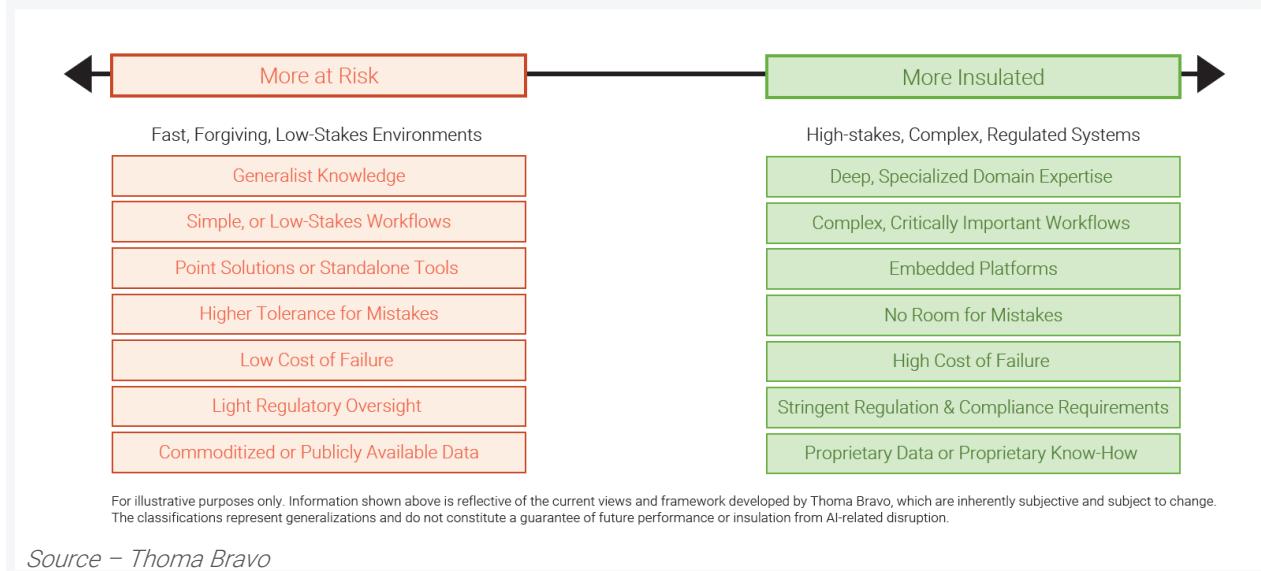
More at Risk

More Insulated

Fast, Forgiving, Low-Stakes Environments

Generalist Knowledge

Simple, or Low-Stakes Workflows

Point Solutions or Standalone Tools

Higher Tolerance for Mistakes

Low Cost of Failure

Light Regulatory Oversight

Commoditized or Publicly Available Data

High-stakes, Complex, Regulated Systems

Deep, Specialized Domain Expertise

Complex, Critically Important Workflows

Embedded Platforms

No Room for Mistakes

High Cost of Failure

Stringent Regulation & Compliance Requirements

Proprietary Data or Proprietary Know-How

For illustrative purposes only. Information shown above is reflective of the current views and framework developed by Thoma Bravo, which are inherently subjective and subject to change. The classifications represent generalizations and do not constitute a guarantee of future performance or insulation from AI-related disruption.

Source – Thoma Bravo